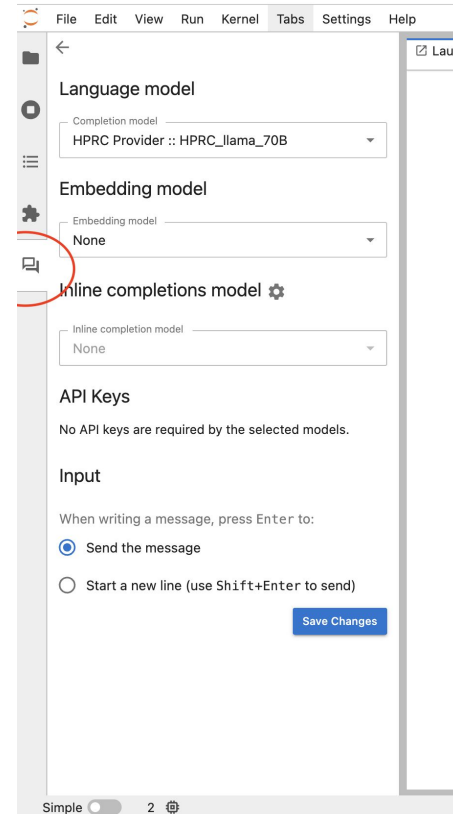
File Edit View Run Kernel Tabs Settings Help

Lau

Language model

Completion model
HPRC Provider :: HPRC_llama_70B

Embedding model

Embedding model
None

Inline completions model

Inline completion model
None

API Keys

No API keys are required by the selected models.

Input

When writing a message, press Enter to:

Send the message

Start a new line (use Shift+Enter to send)

Save Changes

Simple 2